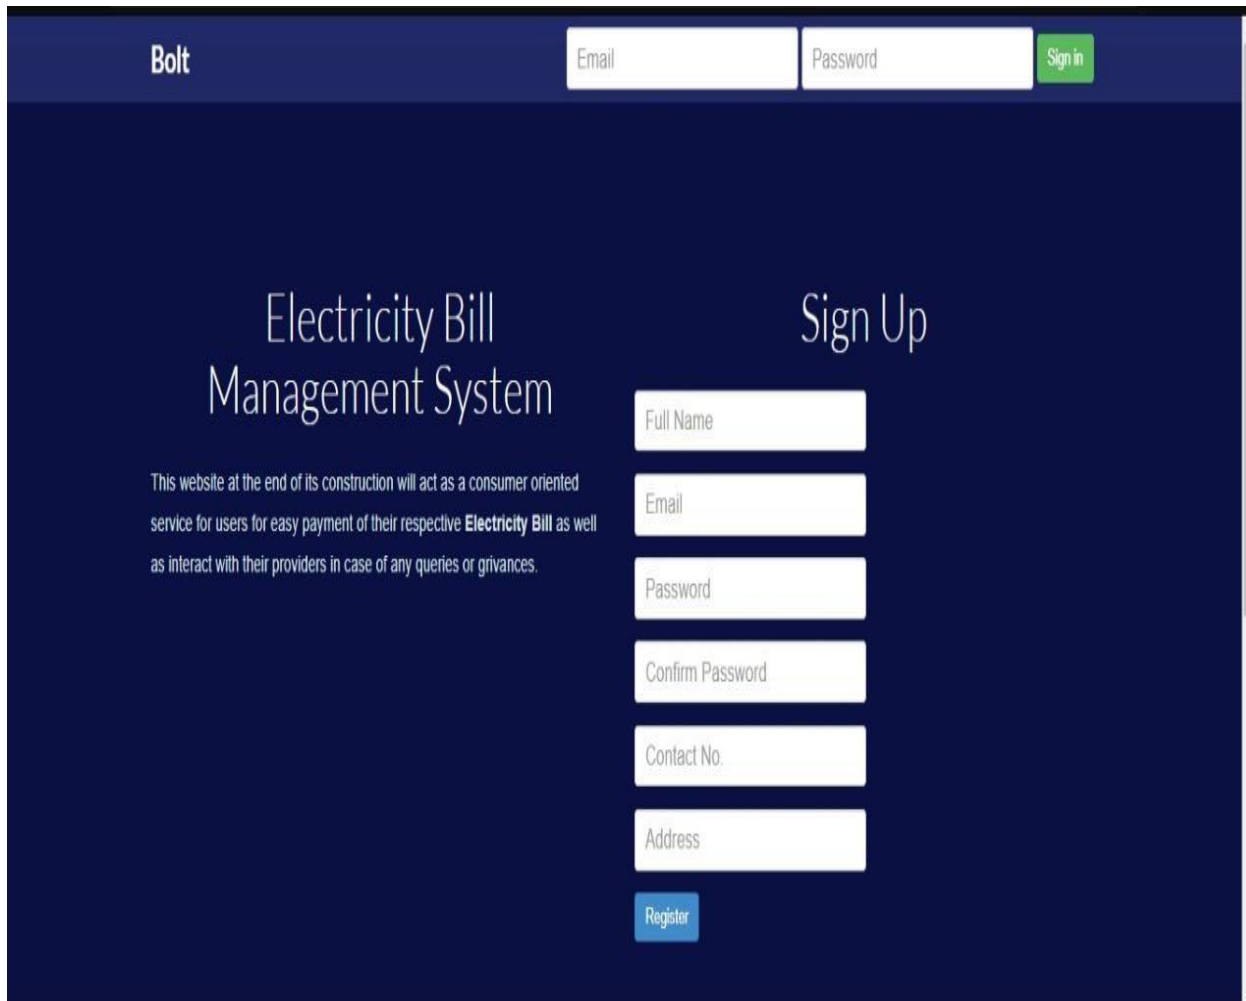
Bolt

Email

Password

Sign in

Electricity Bill Management System

This website at the end of its construction will act as a consumer oriented service for users for easy payment of their respective **Electricity Bill** as well as interact with their providers in case of any queries or grivances.

Sign Up

Full Name

Email

Password

Confirm Password

Contact No.

Address

Register